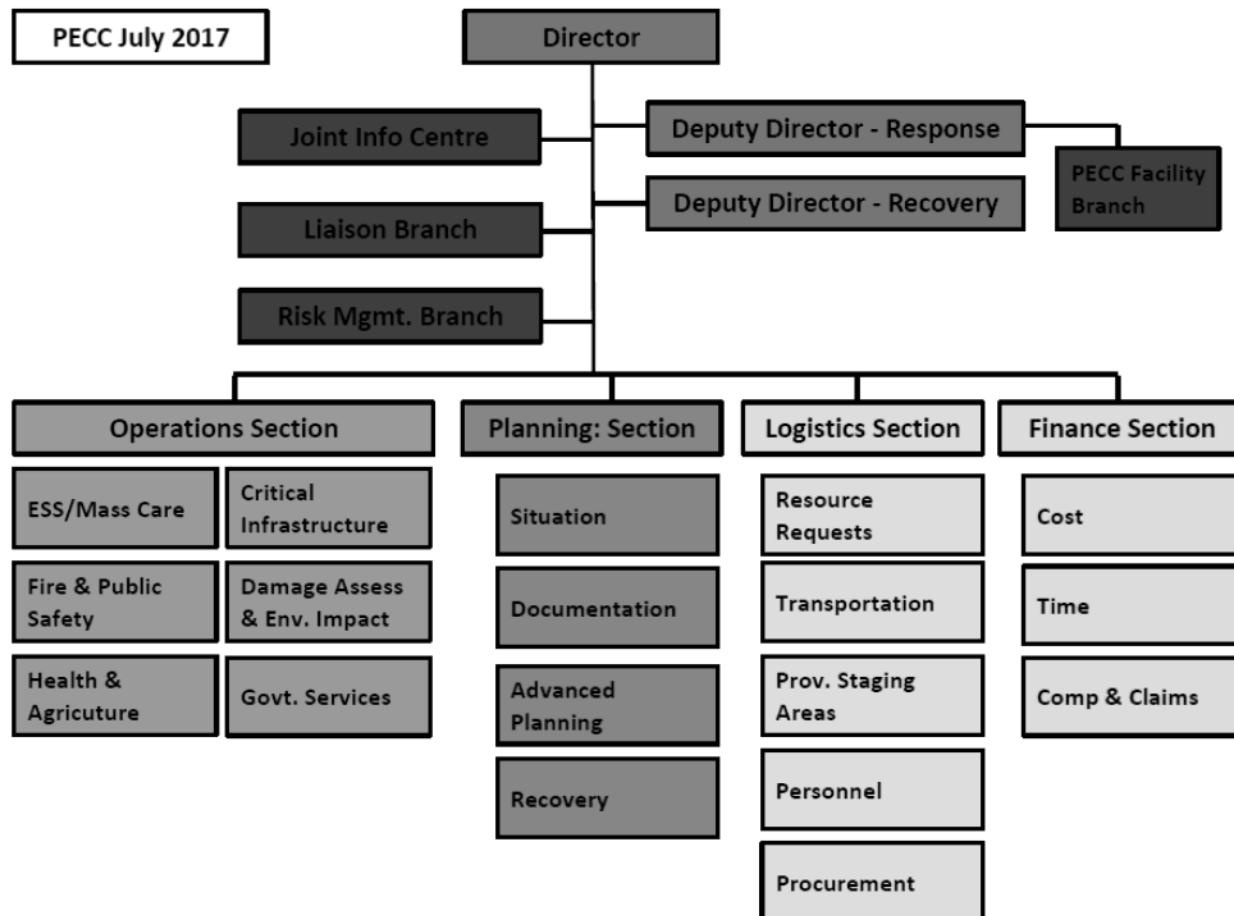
PECC July 2017

Director

Joint Info Centre

Deputy Director - Response

PECC Facility Branch

Deputy Director - Recovery

Liaison Branch

Risk Mgmt. Branch

Operations Section

ESS/Mass Care

Critical Infrastructure

Fire & Public Safety

Damage Assess & Env. Impact

Health & Agricuture

Govt. Services

Planning: Section

Situation

Documentation

Advanced Planning

Recovery

Logistics Section

Resource Requests

Transportation

Prov. Staging Areas

Personnel

Procurement

Finance Section

Cost

Time

Comp & Claims